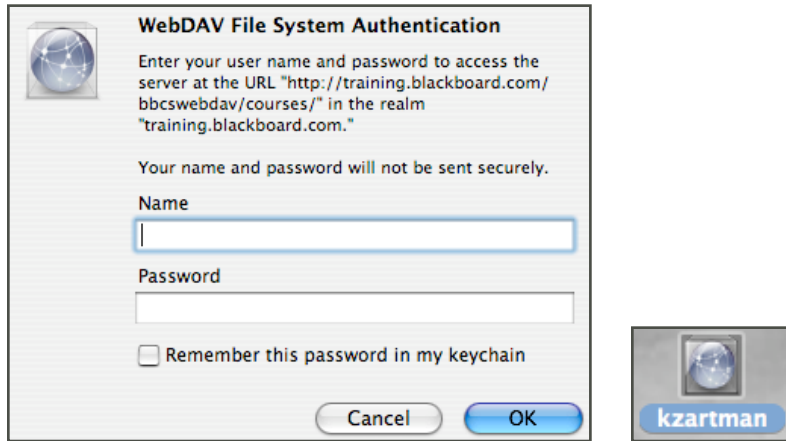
WebDAV File System Authentication

Enter your user name and password to access the server at the URL "http://training.blackboard.com/bbcswebdav/courses/" in the realm "training.blackboard.com."

Your name and password will not be sent securely.

Name

Password

Remember this password in my keychain

Cancel

OK

kzartman